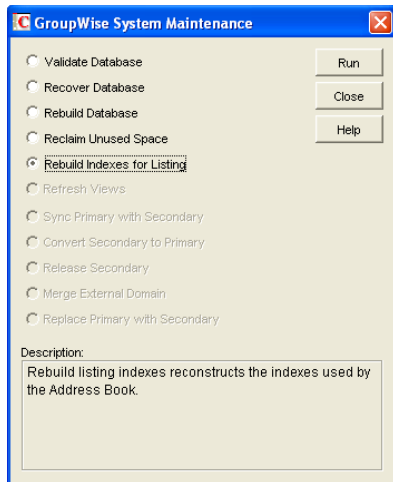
GroupWise System Maintenance

Validate Database
Recover Database
Rebuild Database
Reclaim Unused Space
Rebuild Indexes for Listing
Refresh Views
Sync Primary with Secondary
Convert Secondary to Primary
Release Secondary
Merge External Domain
Replace Primary with Secondary

Run
Close
Help

Description:
Rebuild listing indexes reconstructs the indexes used by the Address Book.